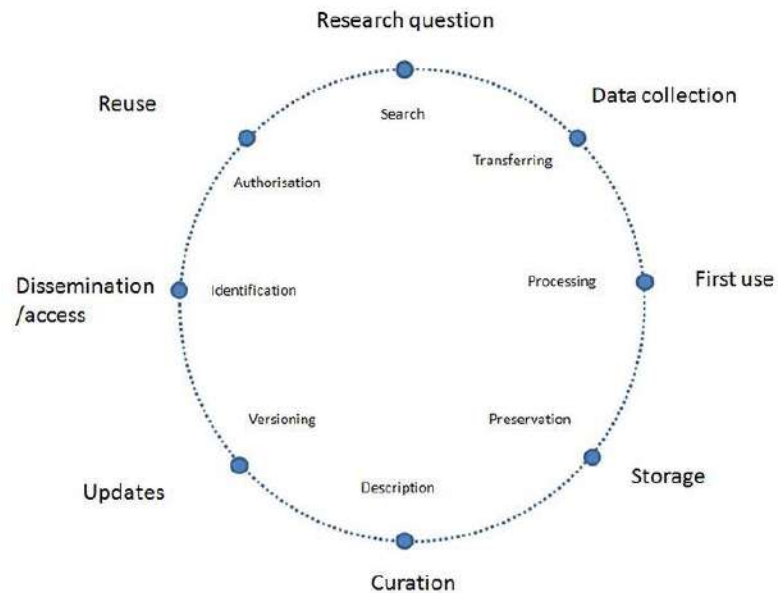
Research question

Search

Data collection

Transferring

Processing

First use

Preservation

Storage

Description

Curation

Versioning

Updates

Identification

Dissemination /access

Authorisation

Reuse